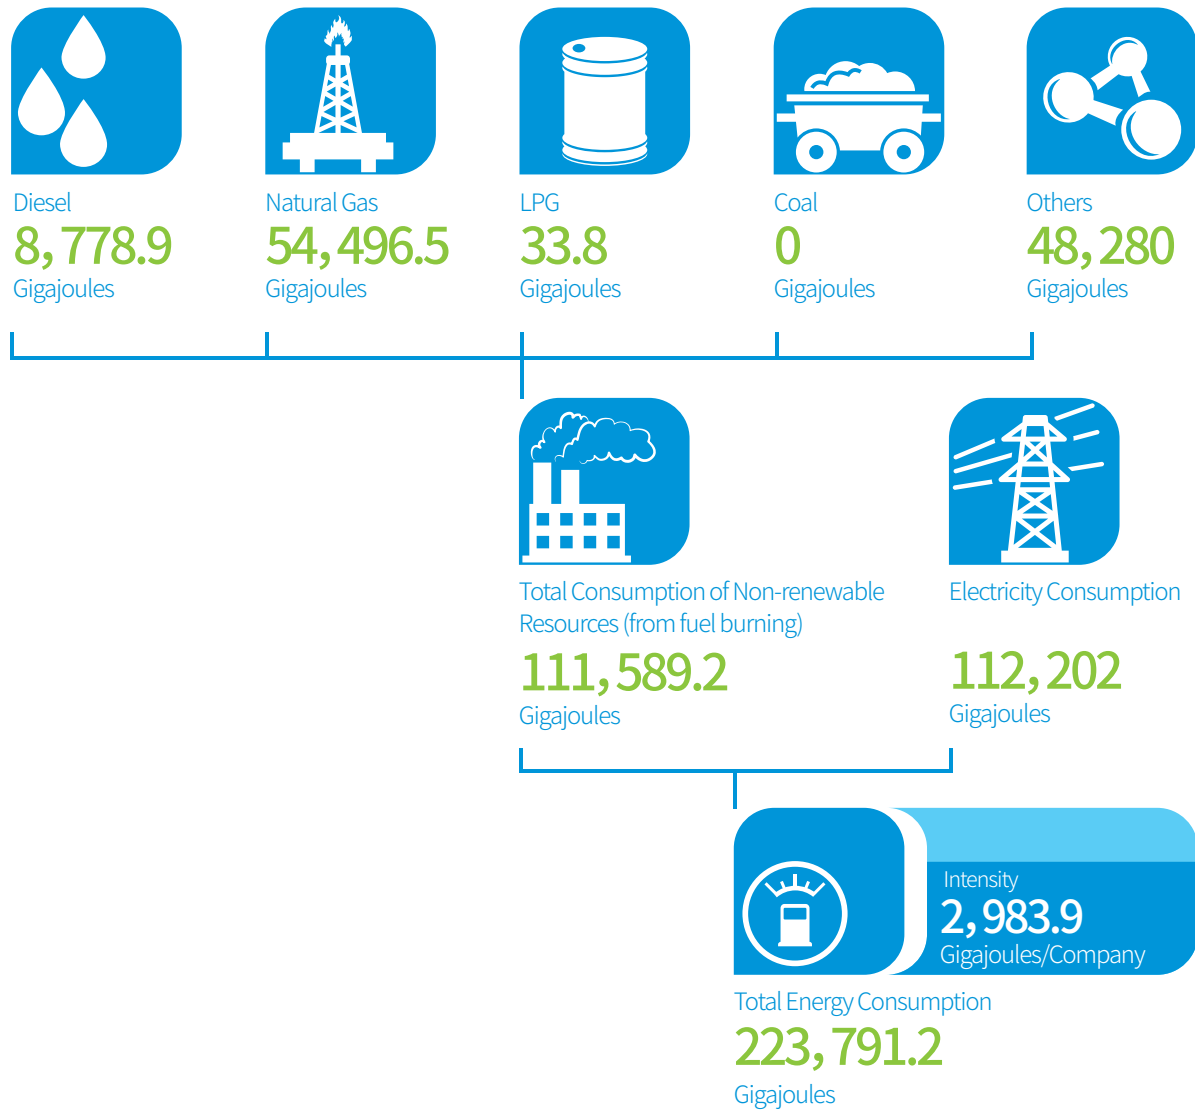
Diesel
8, 778.9
Gigajoules

Natural Gas
54, 496.5
Gigajoules

LPG
33.8
Gigajoules

Coal
0
Gigajoules

Others
48, 280
Gigajoules

Total Consumption of Non-renewable Resources (from fuel burning)
111, 589.2
Gigajoules

Electricity Consumption
112, 202
Gigajoules

Intensity
2, 983.9
Gigajoules/Company

Total Energy Consumption
223, 791.2
Gigajoules